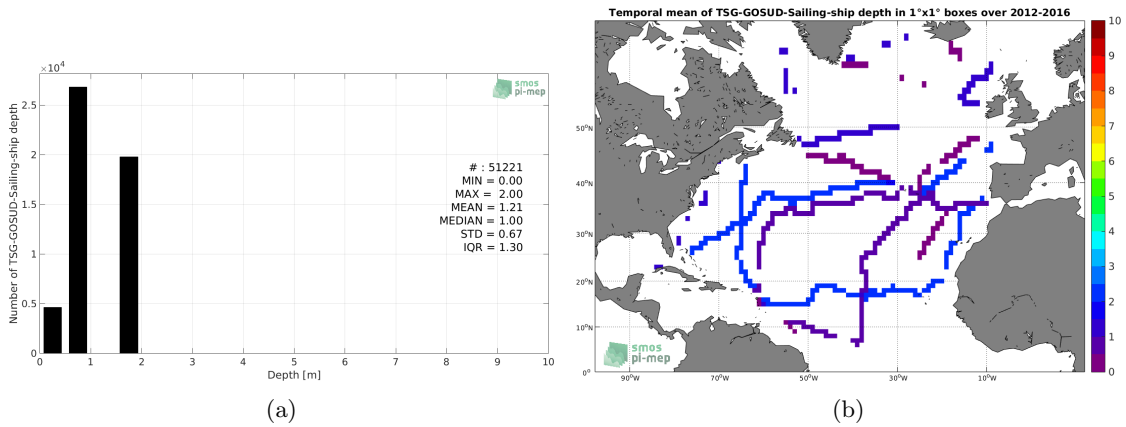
$\times10^4$

smos
pi-mep

Number of TSG-GOSUD-Sailing-ship depth

2.5
2
1.5
1
0.5
0

0 1 2 3 4 5 6 7 8 9 10

Depth [m]

# : 51221
MIN = 0.00
MAX = 2.00
MEAN = 1.21
MEDIAN = 1.00
STD = 0.67
IQR = 1.30

(a)

Temporal mean of TSG-GOSUD-Sailing-ship depth in 1°x1° boxes over 2012-2016

50°N
40°N
30°N
20°N
10°N
0°

90°W 70°W 50°W 30°W 10°W

smos
pi-mep

10
9
8
7
6
5
4
3
2
1
0

(b)